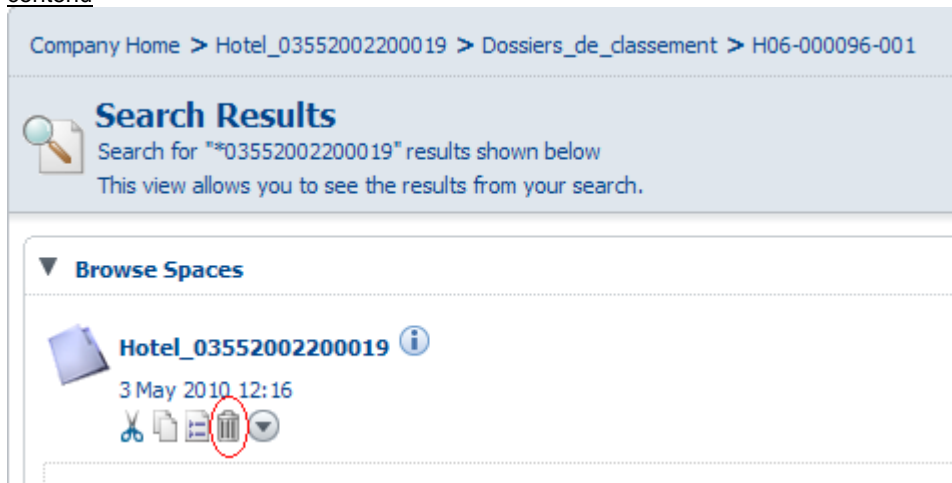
contenu

Company Home > Hotel_03552002200019 > Dossiers_de_classement > H06-000096-001

Search Results

Search for "*03552002200019" results shown below

This view allows you to see the results from your search.

Browse Spaces

Hotel_03552002200019

3 May 2010 12:16